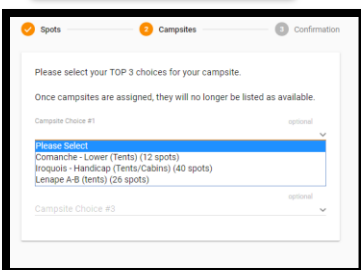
Spots

2 Campsites

3 Confirmation

Please select your TOP 3 choices for your campsite.

Once campsites are assigned, they will no longer be listed as available.

Campsite Choice #1

optional

Please Select
Comanche - Lower (Tents) (12 spots)
Iroquois - Handicap (Tents/Cabins) (40 spots)
Lenape A-B (tents) (26 spots)

optional

Campsite Choice #3